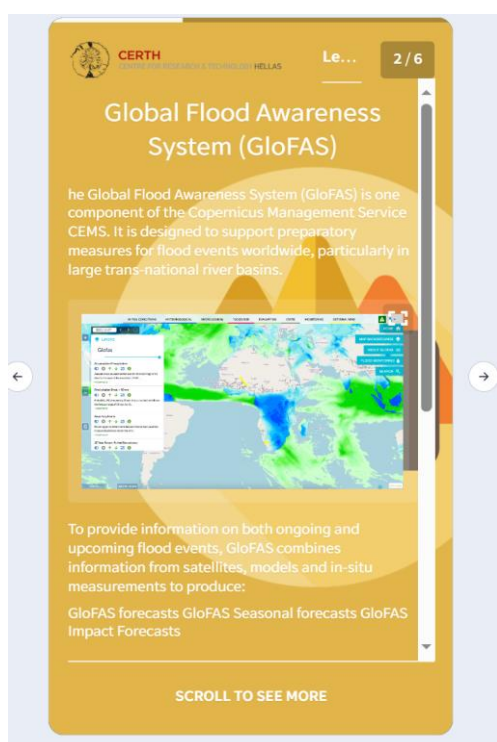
CERTH
CENTRE FOR RESEARCH & TECHNOLOGY HELLAS

Le...

2 / 6

Global Flood Awareness System (GloFAS)

he Global Flood Awareness System (GloFAS) is one component of the Copernicus Management Service CEMS. It is designed to support preparatory measures for flood events worldwide, particularly in large trans-national river basins.

To provide information on both ongoing and upcoming flood events, GloFAS combines information from satellites, models and in-situ measurements to produce:

GloFAS forecasts GloFAS Seasonal forecasts GloFAS Impact Forecasts

SCROLL TO SEE MORE